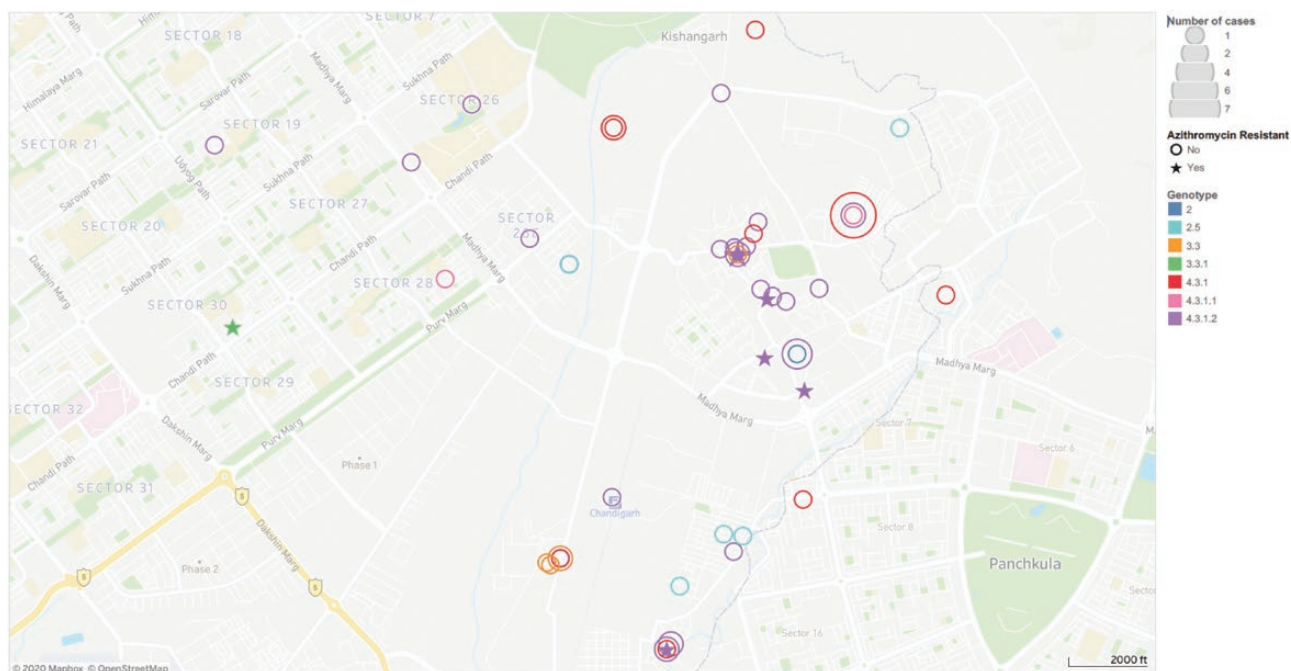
SECTOR 7
SECTOR 18
Kishangarh
Himalaya Marg
Sarovar Path
Sukhna Path
Madhya Marg
SECTOR 26
SECTOR 19
SECTOR 21
Udyog Path
Sukhna Path
Chandi Path
Sarovar Path
SECTOR 27
SECTOR 20
SECTOR 27
Chandi Path
Madhya Marg
Dakshin Marg
Sukhna Path
SECTOR 28
SECTOR 30
Purv Marg
Chandi Path
SECTOR 29
Madhya Marg
SECTOR 32
Madhya Marg
Dakshin Marg
Purv Marg
Sector 7
Sector 6
Chandi Path
Phase 1
SECTOR 31
Chandigarh
Sector 8
Dakshin Marg
Panchkula
Phase 2
Sector
Sector 16
© 2020 Mapbox © OpenStreetMap
2000 ft

Number of cases
1
2
4
6
7

Azithromycin Resistant
No
Yes

Genotype
2
2.5
3.3
3.3.1
4.3.1
4.3.1.1
4.3.1.2